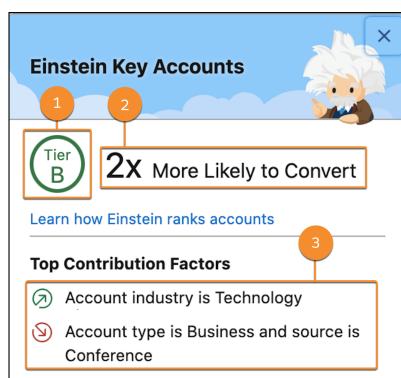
Einstein Key Accounts

1

2

Tier B

2x More Likely to Convert

Learn how Einstein ranks accounts

3

Top Contribution Factors

Account industry is Technology

Account type is Business and source is Conference